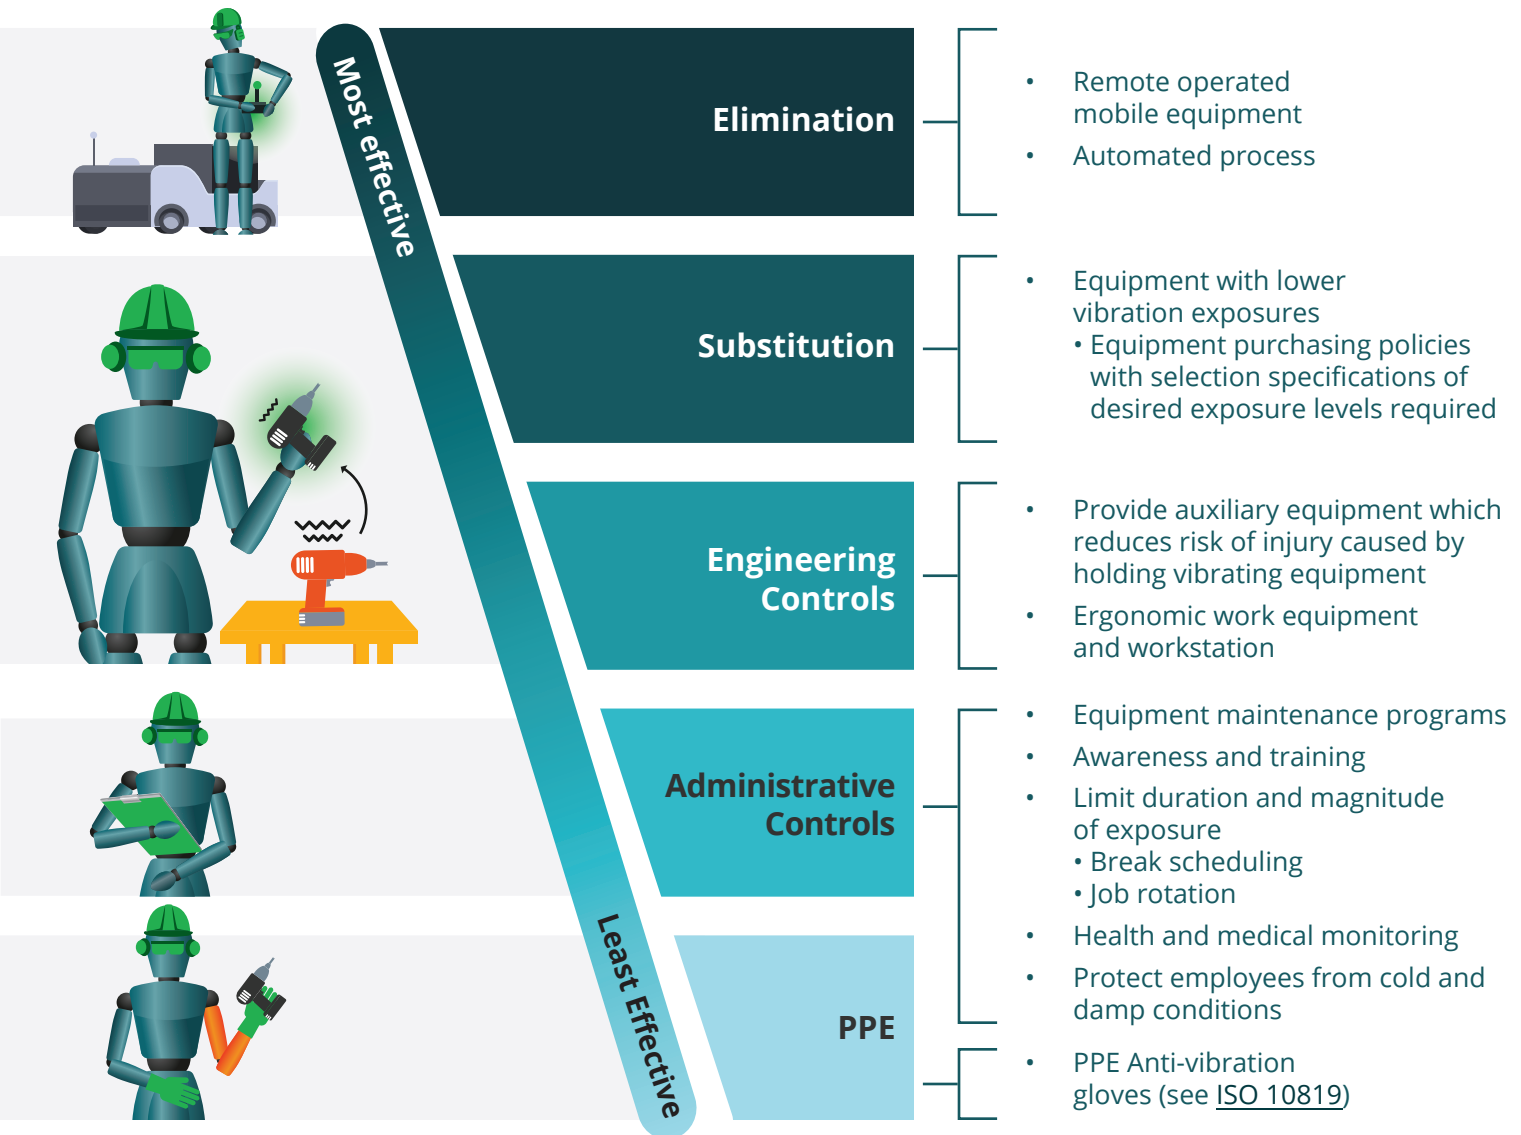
Most effective

Least Effective

Elimination

Substitution

Engineering Controls

Administrative Controls

PPE

• Remote operated mobile equipment
• Automated process

• Equipment with lower vibration exposures
• Equipment purchasing policies with selection specifications of desired exposure levels required

• Provide auxiliary equipment which reduces risk of injury caused by holding vibrating equipment
• Ergonomic work equipment and workstation

• Equipment maintenance programs
• Awareness and training
• Limit duration and magnitude of exposure
• Break scheduling
• Job rotation
• Health and medical monitoring
• Protect employees from cold and damp conditions

• PPE Anti-vibration gloves (see ISO 10819)